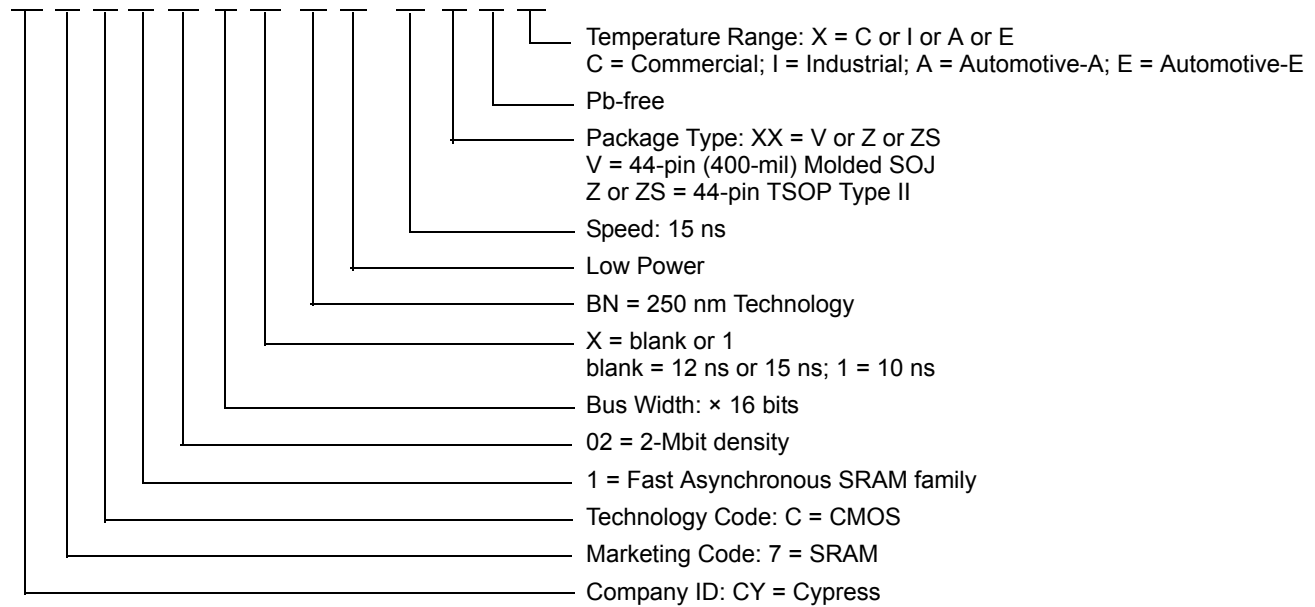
Temperature Range: X = C or I or A or E
C = Commercial; I = Industrial; A = Automotive-A; E = Automotive-E

Pb-free

Package Type: XX = V or Z or ZS
V = 44-pin (400-mil) Molded SOJ
Z or ZS = 44-pin TSOP Type II

Speed: 15 ns

Low Power

BN = 250 nm Technology

X = blank or 1
blank = 12 ns or 15 ns; 1 = 10 ns

Bus Width: × 16 bits

02 = 2-Mbit density

1 = Fast Asynchronous SRAM family

Technology Code: C = CMOS

Marketing Code: 7 = SRAM

Company ID: CY = Cypress